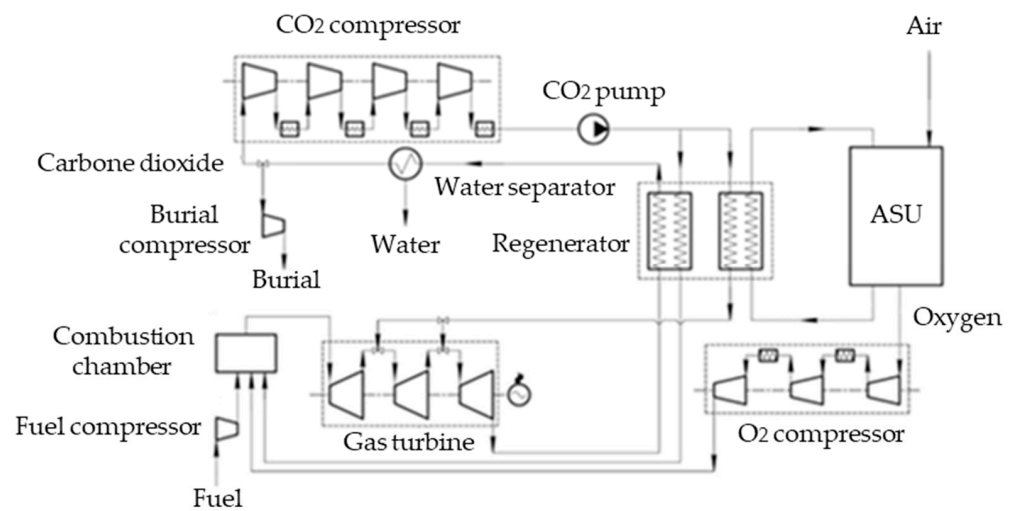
$CO_2$ compressor

Air

$CO_2$ pump

Carbone dioxide

Water separator

ASU

Burial compressor

Water

Regenerator

Burial

Oxygen

Combustion chamber

Fuel compressor

Gas turbine

$O_2$ compressor

Fuel